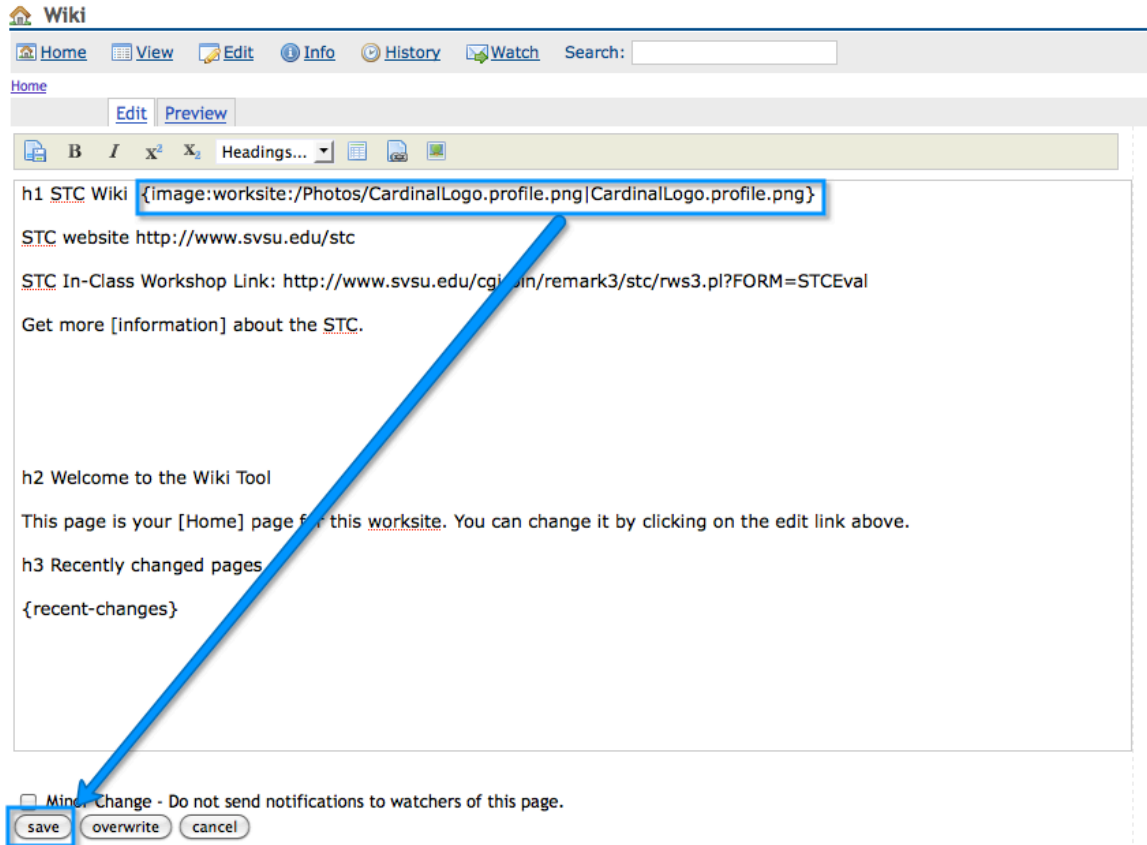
Wiki

Home View Edit Info History Watch Search:

Home

Edit Preview

B I $x^2$ $x_2$ Headings...

h1 STC Wiki {image:worksite:/Photos/CardinalLogo.profile.png|CardinalLogo.profile.png}

STC website http://www.svsu.edu/stc

STC In-Class Workshop Link: http://www.svsu.edu/cgi-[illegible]in/remark3/stc/rws3.pl?FORM=STCEval

Get more [information] about the STC.

h2 Welcome to the Wiki Tool

This page is your [Home] page f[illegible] this worksite. You can change it by clicking on the edit link above.

h3 Recently changed pages

{recent-changes}

Min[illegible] Change - Do not send notifications to watchers of this page.

save overwrite cancel